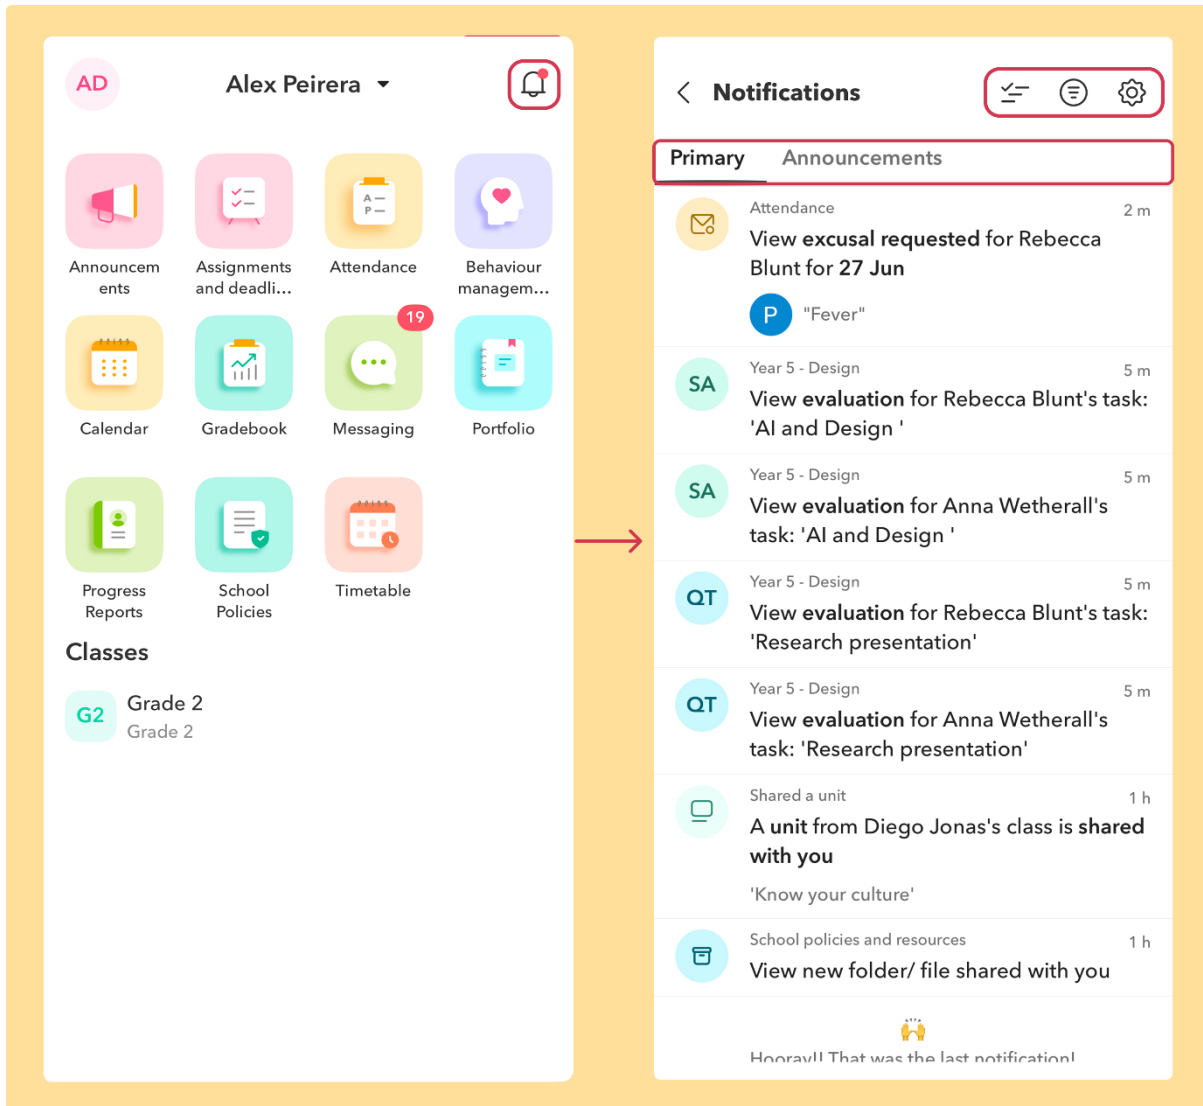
AD

Alex Peirera

Announcements

Assignments and deadli...

Attendance

Behaviour managem...

Calendar

Gradebook

19

Messaging

Portfolio

Progress Reports

School Policies

Timetable

Classes

G2 Grade 2
Grade 2

Notifications

Primary Announcements

Attendance 2 m
View excusal requested for Rebecca Blunt for 27 Jun
P "Fever"

SA Year 5 - Design 5 m
View evaluation for Rebecca Blunt's task: 'AI and Design '

SA Year 5 - Design 5 m
View evaluation for Anna Wetherall's task: 'AI and Design '

QT Year 5 - Design 5 m
View evaluation for Rebecca Blunt's task: 'Research presentation'

QT Year 5 - Design 5 m
View evaluation for Anna Wetherall's task: 'Research presentation'

Shared a unit 1 h
A unit from Diego Jonas's class is shared with you
'Know your culture'

School policies and resources 1 h
View new folder/ file shared with you

Hooray!! That was the last notification!